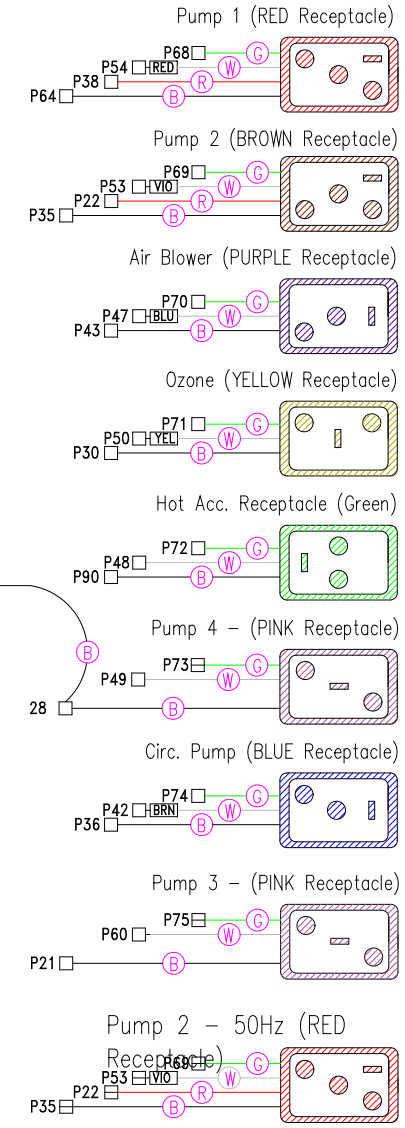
Pump 1 (RED Receptacle)

P68 G
P54 RED W
P38 R
P64 B

Pump 2 (BROWN Receptacle)

P69 G
P53 VIO W
P22 R
P35 B

Air Blower (PURPLE Receptacle)

P70 G
P47 BLU W
P43 B

Ozone (YELLOW Receptacle)

P71 G
P50 YEL W
P30 B

Hot Acc. Receptacle (Green)

P72 G
P48 W
P90 B

Pump 4 – (PINK Receptacle)

B
P73 G
P49 W
28 B

Circ. Pump (BLUE Receptacle)

P74 G
P42 BRN W
P36 B

Pump 3 – (PINK Receptacle)

P75 G
P60 W
P21 B

Pump 2 – 50Hz (RED Receptacle)

P68 G
P53 VIO W
P22 R
P35 B